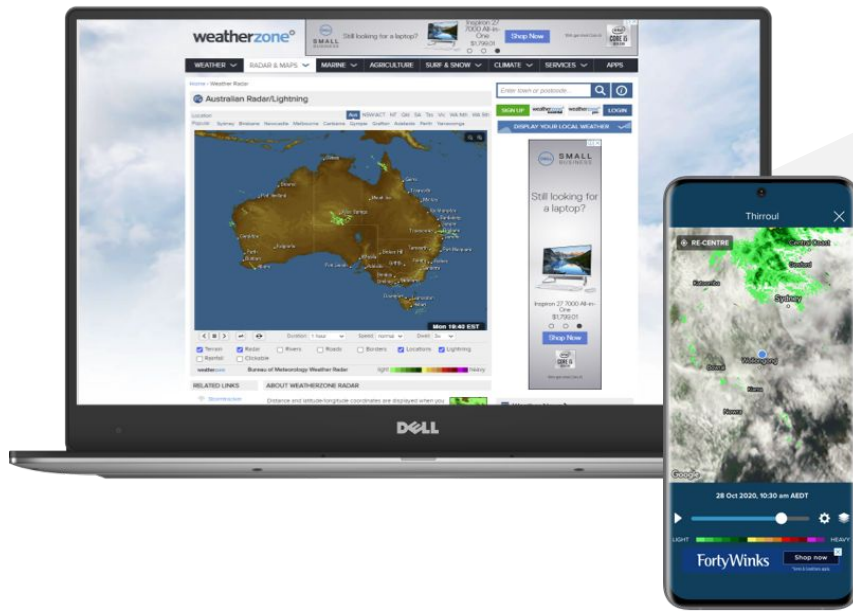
weatherzone

SMALL BUSINESS

Still looking for a laptop?

Inspiron 27 7000 All-in-One $1,799.01

Shop Now

WEATHER RADAR & MAPS MARINE AGRICULTURE SURF & SNOW CLIMATE SERVICES APPS

Home › Weather Radar

Australian Radar/Lightning

Enter town or postcode...

SIGN UP LOGIN

DISPLAY YOUR LOCAL WEATHER

Aus NSW/ACT NT Qld SA Tas Vic WA Nth WA Sth

Popular: Sydney Brisbane Newcastle Melbourne Canberra Gympie Grafton Adelaide Perth Yarrawonga

Mon 19:40 EST

Terrain Radar Rivers Roads Borders Locations Lightning Rainfall Clickable

Bureau of Meteorology Weather Radar

light heavy

RELATED LINKS

ABOUT WEATHERZONE RADAR

SMALL BUSINESS

Still looking for a laptop?

Inspiron 27 7000 All-in-One $1,799.01

Shop Now

DELL

Thirroul

RE-CENTRE

Central Coast

Sydney

Katoomba

Wollongong

Bowral

Kiama

Nowra

Google

28 Oct 2020, 10:30 am AEDT

LIGHT HEAVY

FortyWinks

Shop now